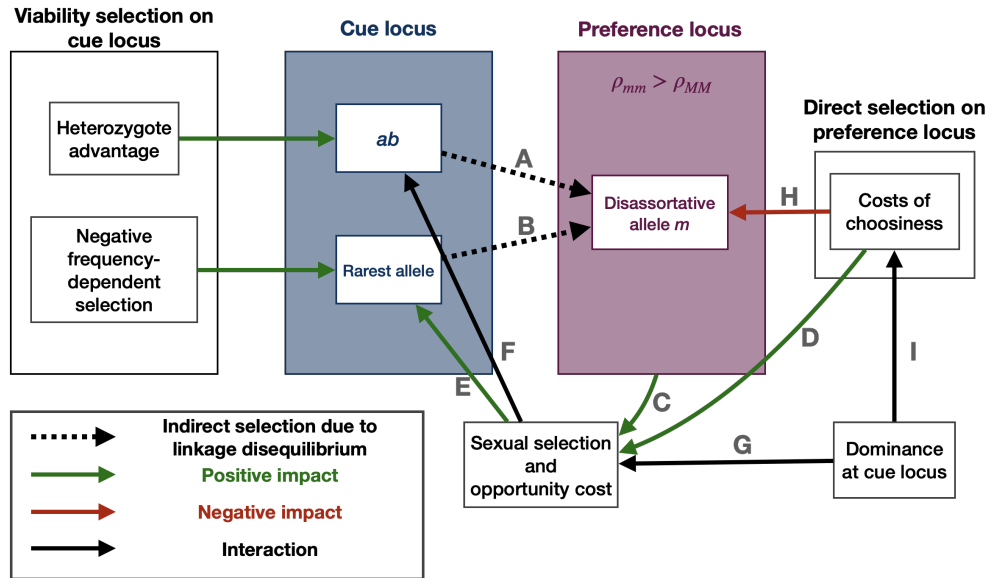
Viability selection on cue locus

Heterozygote advantage

Negative frequency-dependent selection

Cue locus

*ab*

Rarest allele

Preference locus

$\rho_{mm} > \rho_{MM}$

Disassortative allele *m*

Direct selection on preference locus

Costs of choosiness

A

B

H

C

D

E

F

G

I

Sexual selection and opportunity cost

Dominance at cue locus

Indirect selection due to linkage disequilibrium

Positive impact

Negative impact

Interaction